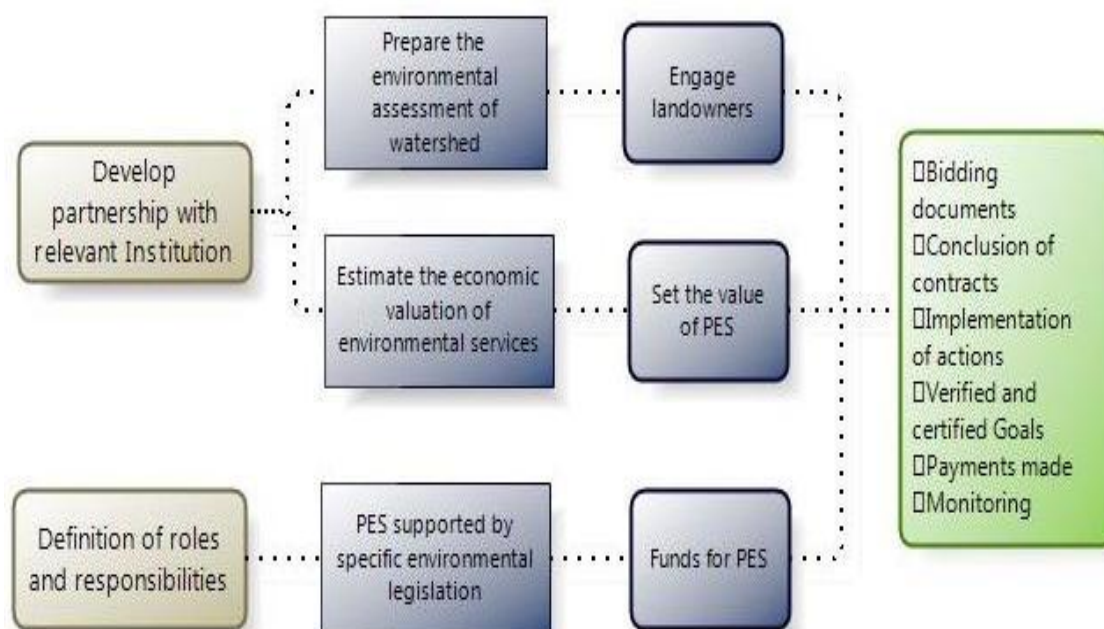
Develop partnership with relevant Institution

Prepare the environmental assessment of watershed

Engage landowners

Estimate the economic valuation of environmental services

Set the value of PES

Definition of roles and responsibilities

PES supported by specific environmental legislation

Funds for PES

Bidding documents
Conclusion of contracts
Implementation of actions
Verified and certified Goals
Payments made
Monitoring